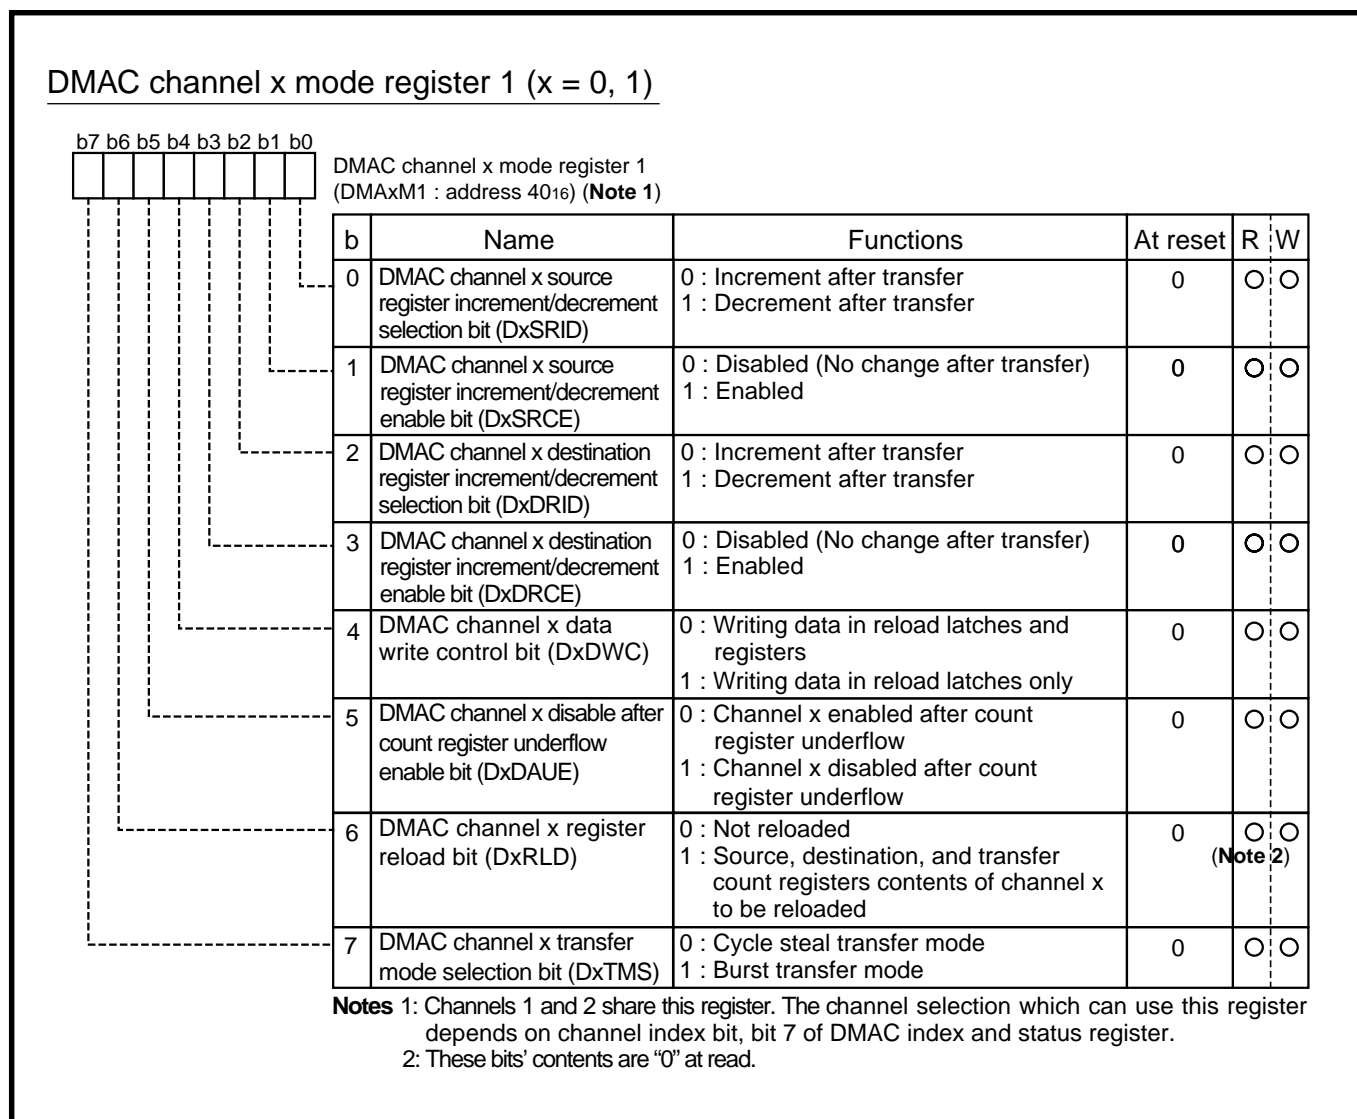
DMAC channel x mode register 1 (x = 0, 1)

b7 b6 b5 b4 b3 b2 b1 b0

DMAC channel x mode register 1 (DMAxM1 : address $40_{16}$) (**Note 1**)

| b | Name | Functions | At reset | R | W |
|---|---|---|---|---|---|
| 0 | DMAC channel x source register increment/decrement selection bit (DxSRID) | 0 : Increment after transfer<br>1 : Decrement after transfer | 0 | O | O |
| 1 | DMAC channel x source register increment/decrement enable bit (DxSRCE) | 0 : Disabled (No change after transfer)<br>1 : Enabled | 0 | O | O |
| 2 | DMAC channel x destination register increment/decrement selection bit (DxDRID) | 0 : Increment after transfer<br>1 : Decrement after transfer | 0 | O | O |
| 3 | DMAC channel x destination register increment/decrement enable bit (DxDRCE) | 0 : Disabled (No change after transfer)<br>1 : Enabled | 0 | O | O |
| 4 | DMAC channel x data write control bit (DxDWC) | 0 : Writing data in reload latches and registers<br>1 : Writing data in reload latches only | 0 | O | O |
| 5 | DMAC channel x disable after count register underflow enable bit (DxDAUE) | 0 : Channel x enabled after count register underflow<br>1 : Channel x disabled after count register underflow | 0 | O | O |
| 6 | DMAC channel x register reload bit (DxRLD) | 0 : Not reloaded<br>1 : Source, destination, and transfer count registers contents of channel x to be reloaded | 0 | O (**Note 2**) | O |
| 7 | DMAC channel x transfer mode selection bit (DxTMS) | 0 : Cycle steal transfer mode<br>1 : Burst transfer mode | 0 | O | O |

**Notes** 1: Channels 1 and 2 share this register. The channel selection which can use this register depends on channel index bit, bit 7 of DMAC index and status register.
2: These bits' contents are "0" at read.